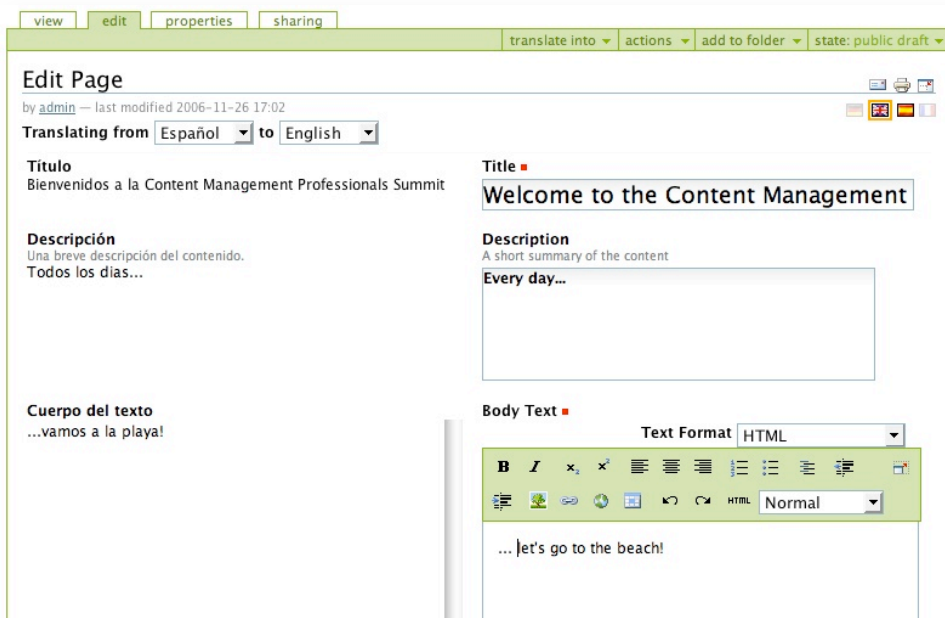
view edit properties sharing

translate into ▾ actions ▾ add to folder ▾ state: public draft ▾

Edit Page

by admin — last modified 2006-11-26 17:02

Translating from Español to English

Título
Bienvenidos a la Content Management Professionals Summit

Title
Welcome to the Content Management

Descripción
Una breve descripción del contenido.
Todos los dias...

Description
A short summary of the content
Every day...

Cuerpo del texto
...vamos a la playa!

Body Text

Text Format HTML

B I $x_2$ $x^2$ HTML Normal

... let's go to the beach!